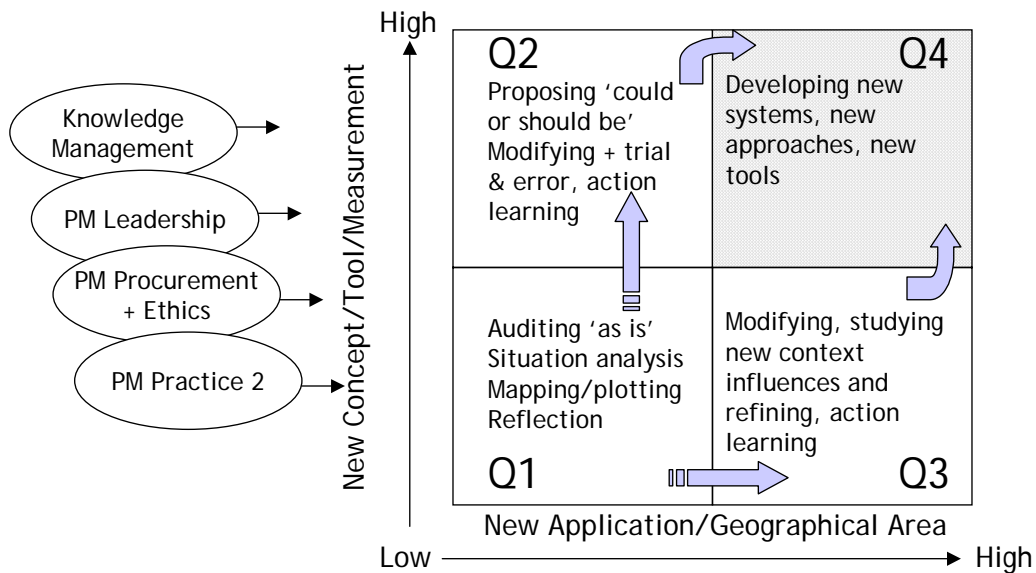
Knowledge Management

PM Leadership

PM Procurement + Ethics

PM Practice 2

High

New Concept/Tool/Measurement

Q2
Proposing 'could or should be'
Modifying + trial & error, action learning

Q4
Developing new systems, new approaches, new tools

Auditing 'as is'
Situation analysis
Mapping/plotting
Reflection
Q1

Modifying, studying new context influences and refining, action learning
Q3

New Application/Geographical Area

Low

High